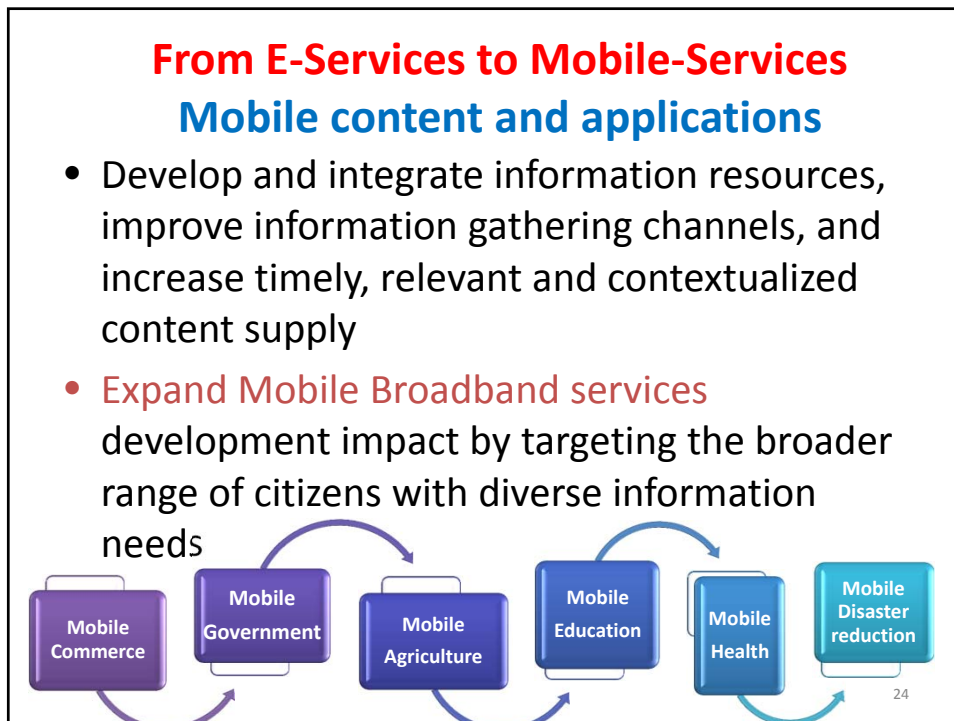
From E-Services to Mobile-Services
Mobile content and applications

- Develop and integrate information resources, improve information gathering channels, and increase timely, relevant and contextualized content supply
- Expand Mobile Broadband services development impact by targeting the broader range of citizens with diverse information needs

Mobile Commerce
Mobile Government
Mobile Agriculture
Mobile Education
Mobile Health
Mobile Disaster reduction

24